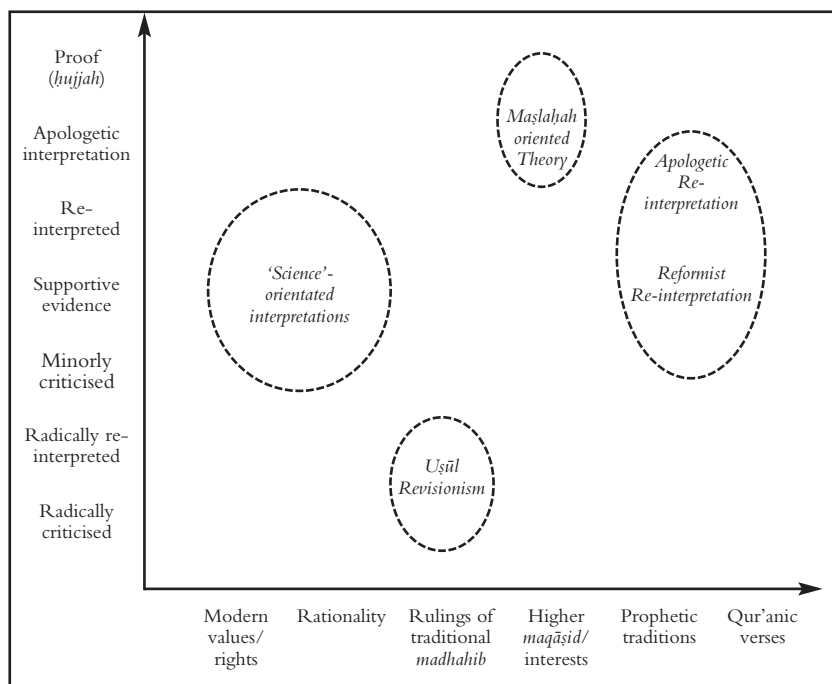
Proof (*ḥujjah*)

Apologetic interpretation

Re-interpreted

Supportive evidence

Minorly criticised

Radically re-interpreted

Radically criticised

*Maṣlaḥah oriented Theory*

*Apologetic Re-interpretation*

*Reformist Re-interpretation*

*'Science'-orientated interpretations*

*Uṣūl Revisionism*

Modern values/ rights

Rationality

Rulings of traditional *madhahib*

Higher *maqāṣid*/ interests

Prophetic traditions

Qur'anic verses